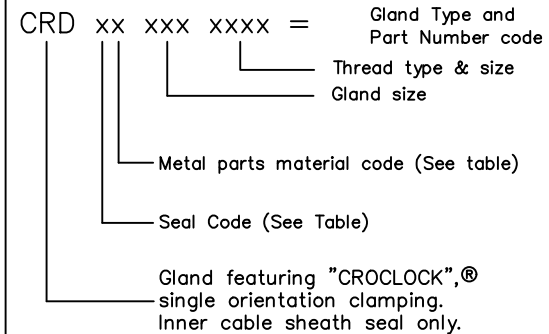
CRD xx xxx xxxx = Gland Type and Part Number code

Thread type & size

Gland size

Metal parts material code (See table)

Seal Code (See Table)

Gland featuring "CROCLOCK",® single orientation clamping. Inner cable sheath seal only.